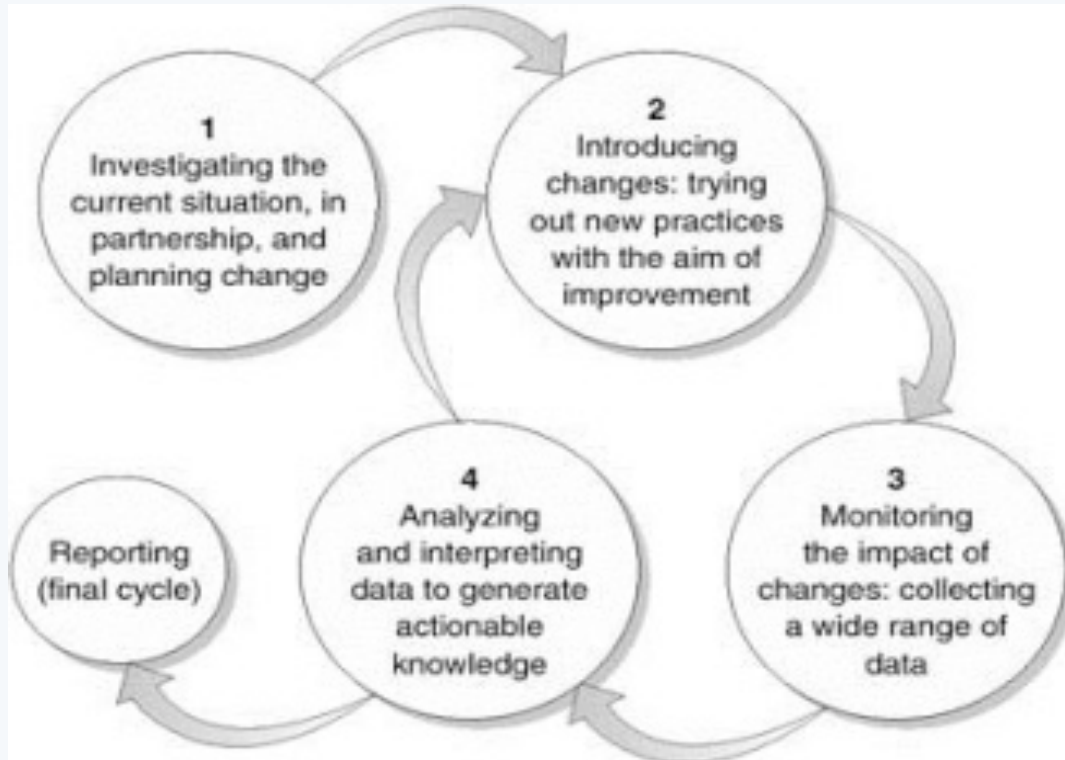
1
Investigating the current situation, in partnership, and planning change

2
Introducing changes: trying out new practices with the aim of improvement

3
Monitoring the impact of changes: collecting a wide range of data

4
Analyzing and interpreting data to generate actionable knowledge

Reporting (final cycle)